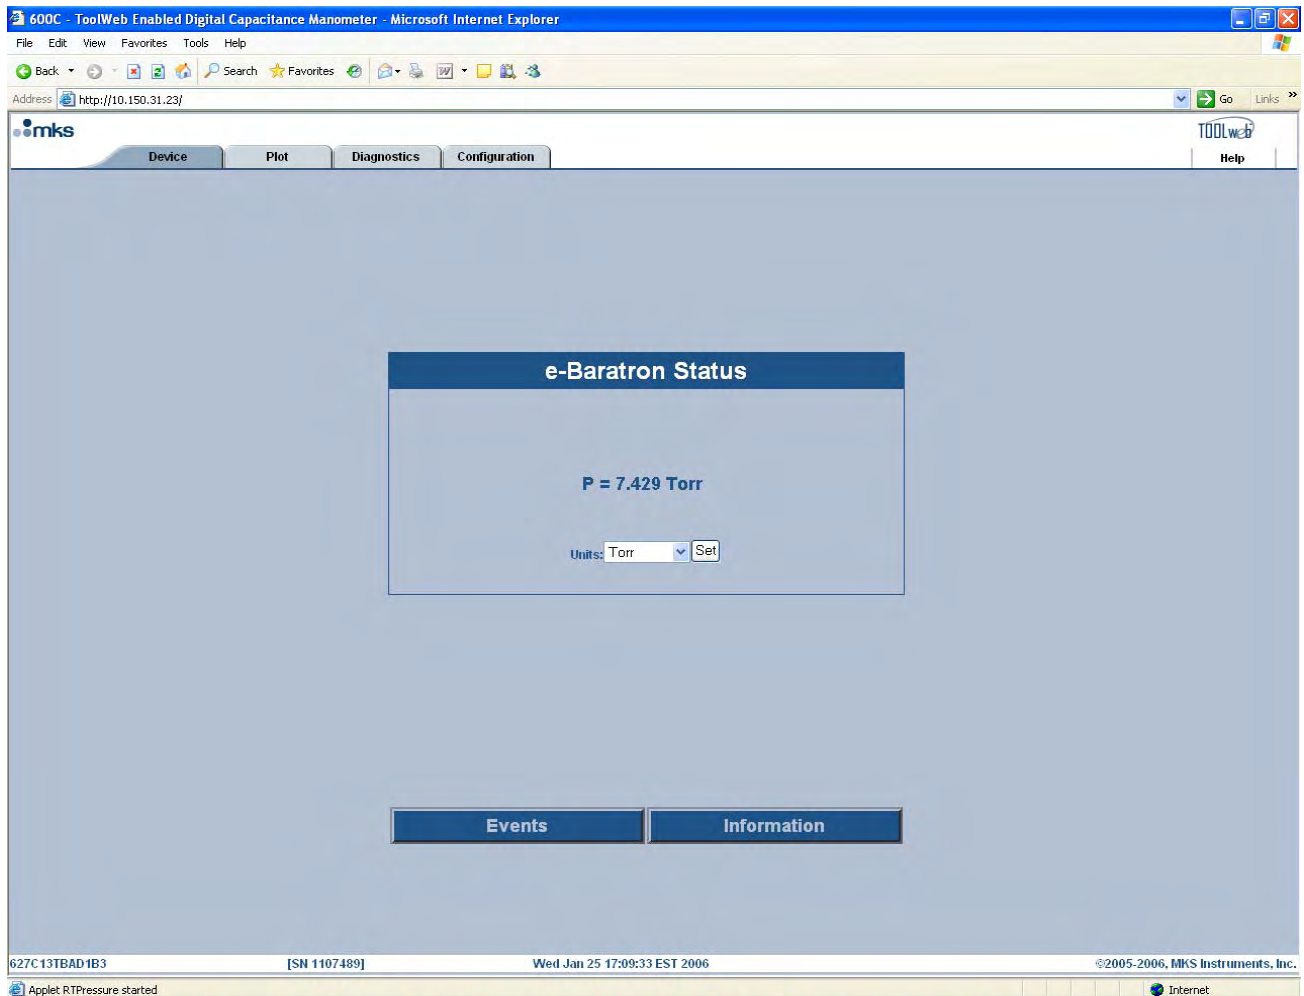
600C - ToolWeb Enabled Digital Capacitance Manometer - Microsoft Internet Explorer

File Edit View Favorites Tools Help

Back Search Favorites

Address http://10.150.31.23/ Go Links

mks

TOOLweb

Device Plot Diagnostics Configuration

Help

e-Baratron Status

P = 7.429 Torr

Units: Torr Set

Events Information

627C13TBAD1B3 [SN 1107489] Wed Jan 25 17:09:33 EST 2006 ©2005-2006, MKS Instruments, Inc.

Applet RTPressure started Internet